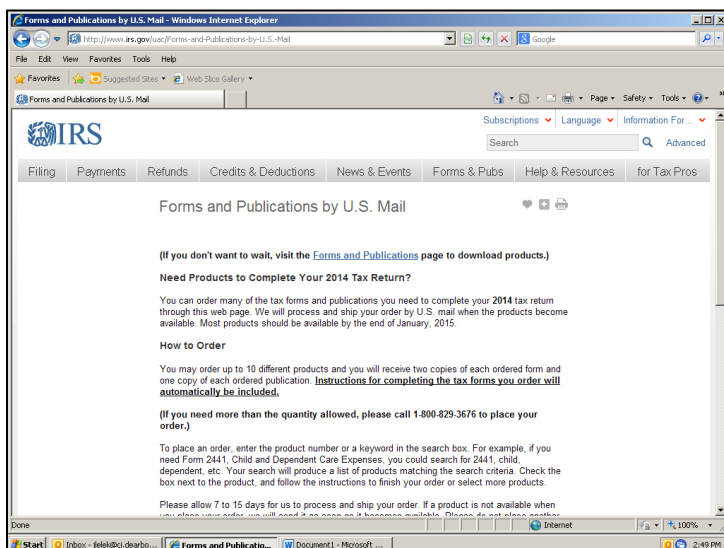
Forms and Publications by U.S. Mail - Windows Internet Explorer

http://www.irs.gov/uac/Forms-and-Publications-by-U.S.-Mail

Google

File Edit View Favorites Tools Help

Favorites Suggested Sites Web Slice Gallery

Forms and Publications by U.S. Mail

Page Safety Tools

IRS

Subscriptions Language Information For...

Search Advanced

Filing Payments Refunds Credits & Deductions News & Events Forms & Pubs Help & Resources for Tax Pros

Forms and Publications by U.S. Mail

(If you don't want to wait, visit the Forms and Publications page to download products.)

Need Products to Complete Your 2014 Tax Return?

You can order many of the tax forms and publications you need to complete your 2014 tax return through this web page. We will process and ship your order by U.S. mail when the products become available. Most products should be available by the end of January, 2015.

How to Order

You may order up to 10 different products and you will receive two copies of each ordered form and one copy of each ordered publication. Instructions for completing the tax forms you order will automatically be included.

(If you need more than the quantity allowed, please call 1-800-829-3676 to place your order.)

To place an order, enter the product number or a keyword in the search box. For example, if you need Form 2441, Child and Dependent Care Expenses, you could search for 2441, child, dependent, etc. Your search will produce a list of products matching the search criteria. Check the box next to the product, and follow the instructions to finish your order or select more products.

Please allow 7 to 15 days for us to process and ship your order. If a product is not available when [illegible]

Done

Internet

100%

Start Inbox - ifelek@ci.dearbo... Forms and Publicatio... Document1 - Microsoft ...

2:49 PM